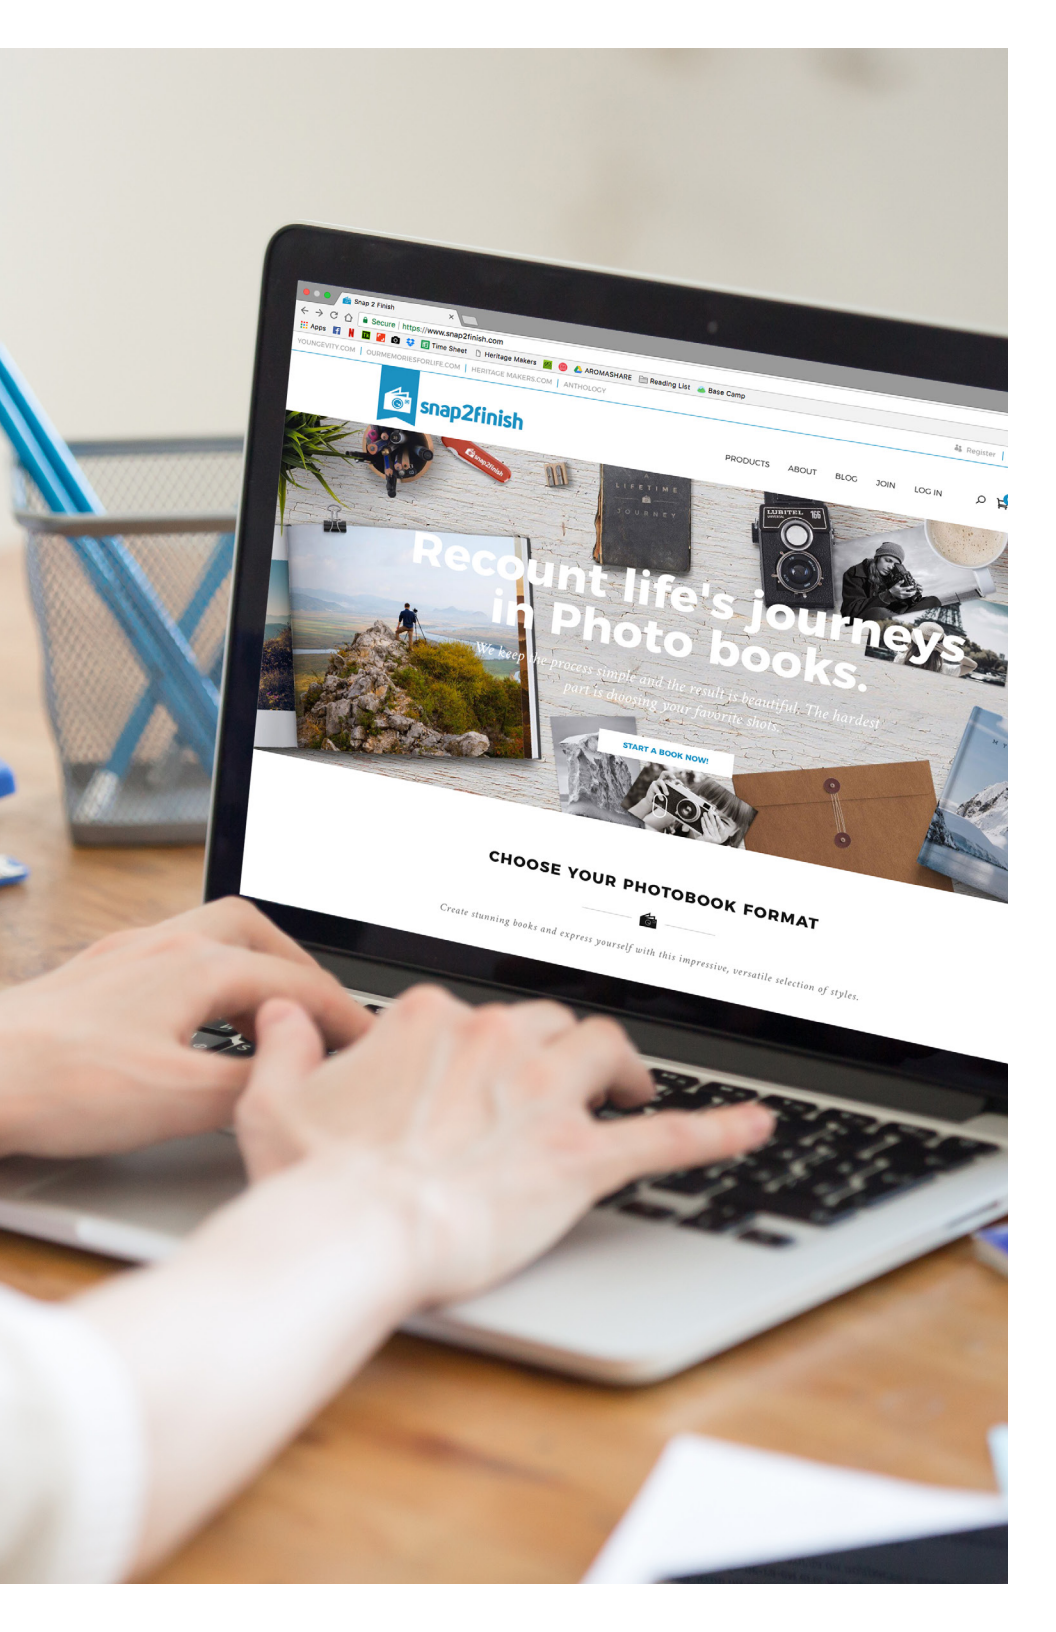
Snap 2 Finish

Secure | https://www.snap2finish.com

Apps Time Sheet Heritage Makers AROMASHARE Reading List Base Camp

YOUNGEVITY.COM | OURMEMORIESFORLIFE.COM | HERITAGE MAKERS.COM | ANTHOLOGY

snap2finish

Register

PRODUCTS ABOUT BLOG JOIN LOG IN

LIFETIME JOURNEY

LUBITEL 166

Recount life's journeys in Photo books.

We keep the process simple and the result is beautiful. The hardest part is choosing your favorite shots.

START A BOOK NOW!

CHOOSE YOUR PHOTOBOOK FORMAT

Create stunning books and express yourself with this impressive, versatile selection of styles.